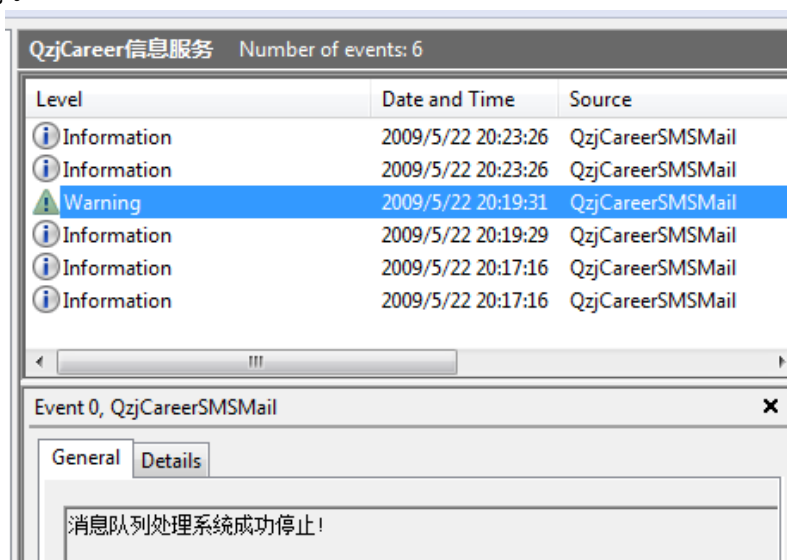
QzjCareer信息服务 Number of events: 6

| Level | Date and Time | Source |
|---|---|---|
| Information | 2009/5/22 20:23:26 | QzjCareerSMSMail |
| Information | 2009/5/22 20:23:26 | QzjCareerSMSMail |
| Warning | 2009/5/22 20:19:31 | QzjCareerSMSMail |
| Information | 2009/5/22 20:19:29 | QzjCareerSMSMail |
| Information | 2009/5/22 20:17:16 | QzjCareerSMSMail |
| Information | 2009/5/22 20:17:16 | QzjCareerSMSMail |

Event 0, QzjCareerSMSMail

General Details

消息队列处理系统成功停止!